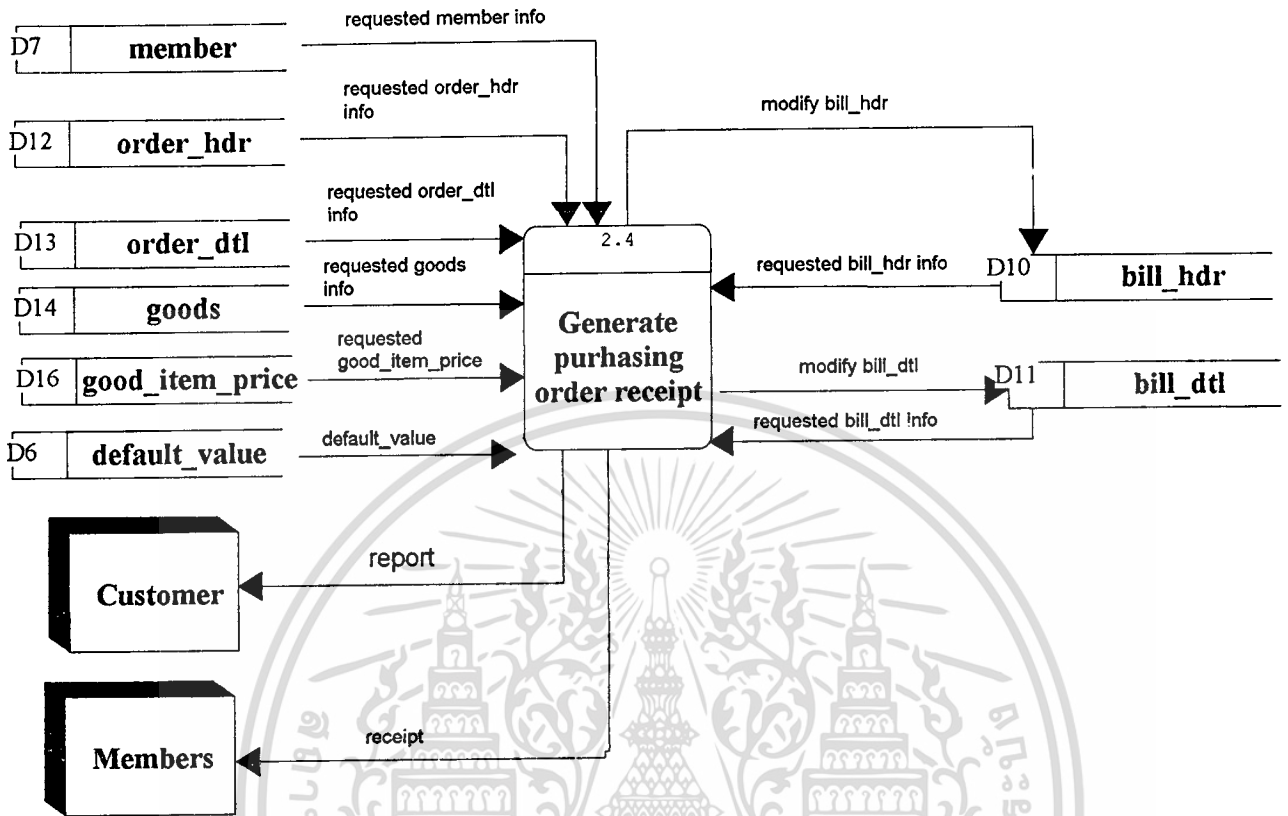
requested member info

D7 member

requested order_hdr info

modify bill_hdr

D12 order_hdr

requested order_dtl info

D13 order_dtl

2.4

requested goods info

requested bill_hdr info

D10 bill_hdr

D14 goods

Generate purhasing order receipt

requested good_item_price

D16 good_item_price

modify bill_dtl

D11 bill_dtl

requested bill_dtl info

D6 default_value

default_value

report

Customer

receipt

Members